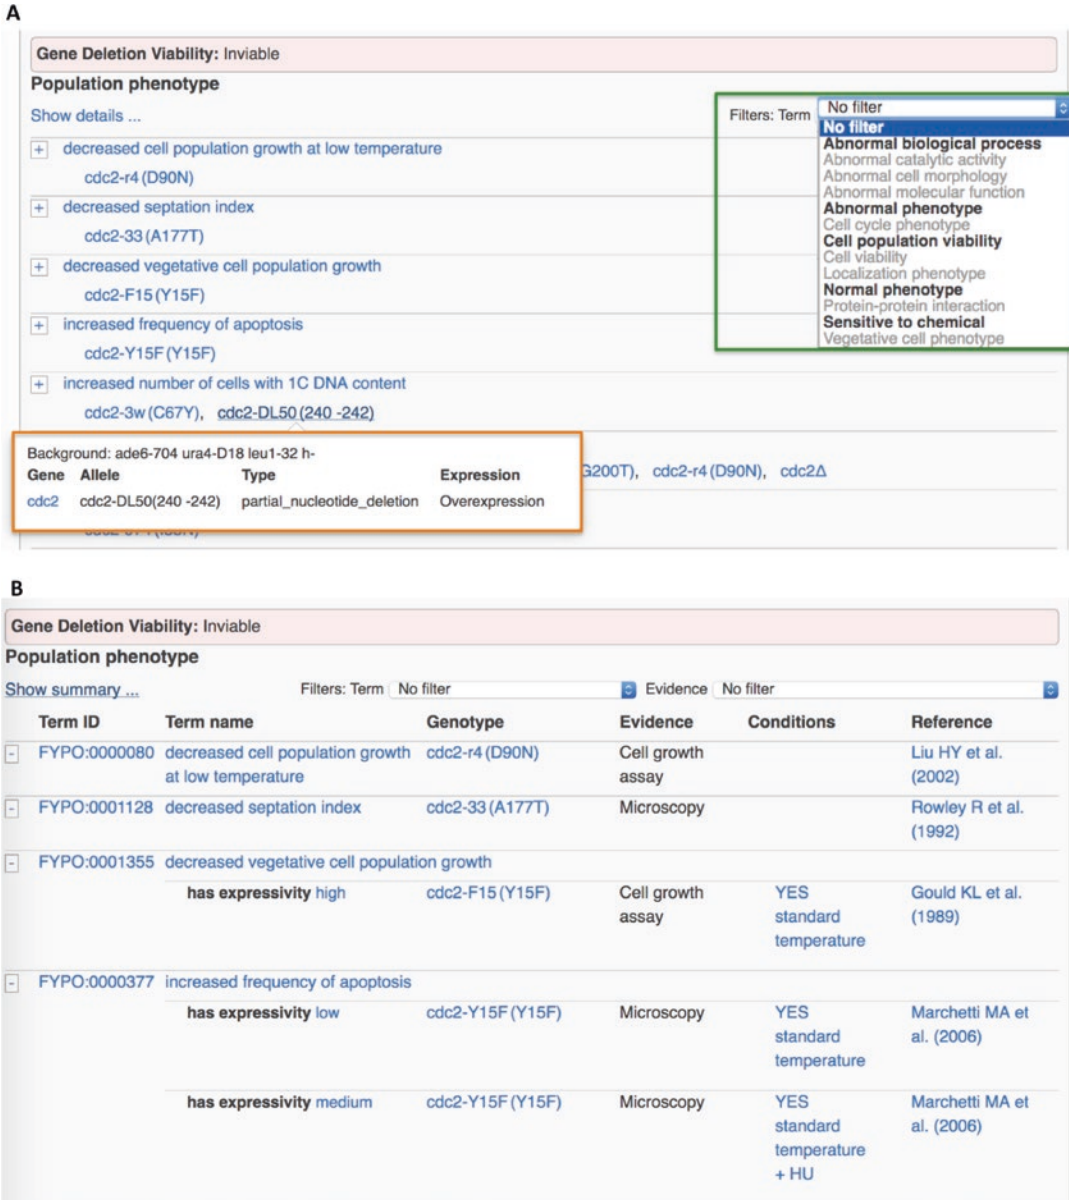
A

**Gene Deletion Viability:** Inviable

**Population phenotype**

Show details ...

Filters: Term No filter

No filter
Abnormal biological process
Abnormal catalytic activity
Abnormal cell morphology
Abnormal molecular function
Abnormal phenotype
Cell cycle phenotype
Cell population viability
Cell viability
Localization phenotype
Normal phenotype
Protein-protein interaction
Sensitive to chemical
Vegetative cell phenotype

+ decreased cell population growth at low temperature
cdc2-r4 (D90N)

+ decreased septation index
cdc2-33 (A177T)

+ decreased vegetative cell population growth
cdc2-F15 (Y15F)

+ increased frequency of apoptosis
cdc2-Y15F (Y15F)

+ increased number of cells with 1C DNA content
cdc2-3w (C67Y), cdc2-DL50 (240 -242)

Background: ade6-704 ura4-D18 leu1-32 h-

| Gene | Allele | Type | Expression |
|---|---|---|---|
| cdc2 | cdc2-DL50(240 -242) | partial_nucleotide_deletion | Overexpression |

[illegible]G200T), cdc2-r4 (D90N), cdc2Δ

B

**Gene Deletion Viability:** Inviable

**Population phenotype**

Show summary ...

Filters: Term No filter Evidence No filter

| | Term ID | Term name | Genotype | Evidence | Conditions | Reference |
|---|---|---|---|---|---|---|
| - | FYPO:0000080 | decreased cell population growth at low temperature | cdc2-r4 (D90N) | Cell growth assay | | Liu HY et al. (2002) |
| - | FYPO:0001128 | decreased septation index | cdc2-33 (A177T) | Microscopy | | Rowley R et al. (1992) |
| - | FYPO:0001355 | decreased vegetative cell population growth | | | | |
| | | **has expressivity** high | cdc2-F15 (Y15F) | Cell growth assay | YES standard temperature | Gould KL et al. (1989) |
| - | FYPO:0000377 | increased frequency of apoptosis | | | | |
| | | **has expressivity** low | cdc2-Y15F (Y15F) | Microscopy | YES standard temperature | Marchetti MA et al. (2006) |
| | | **has expressivity** medium | cdc2-Y15F (Y15F) | Microscopy | YES standard temperature + HU | Marchetti MA et al. (2006) |